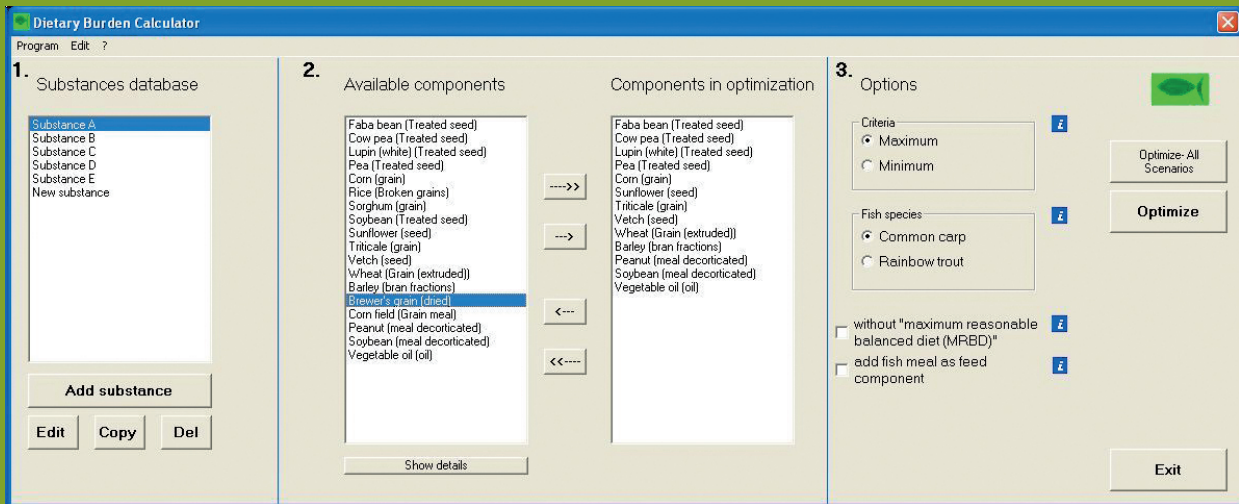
Dietary Burden Calculator

Program Edit ?

1. Substances database

Substance A
Substance B
Substance C
Substance D
Substance E
New substance

Add substance

Edit Copy Del

2. Available components

Faba bean (Treated seed)
Cow pea (Treated seed)
Lupin (white) (Treated seed)
Pea (Treated seed)
Corn (grain)
Rice (Broken grains)
Sorghum (grain)
Soybean (Treated seed)
Sunflower (seed)
Triticale (grain)
Vetch (seed)
Wheat (Grain (extruded))
Barley (bran fractions)
Brewer's grain (dried)
Corn field (Grain meal)
Peanut (meal decorticated)
Soybean (meal decorticated)
Vegetable oil (oil)

Show details

---->>

--->

<---

<<----

Components in optimization

Faba bean (Treated seed)
Cow pea (Treated seed)
Lupin (white) (Treated seed)
Pea (Treated seed)
Corn (grain)
Sunflower (seed)
Triticale (grain)
Vetch (seed)
Wheat (Grain (extruded))
Barley (bran fractions)
Peanut (meal decorticated)
Soybean (meal decorticated)
Vegetable oil (oil)

3. Options

Criteria
Maximum
Minimum

Fish species
Common carp
Rainbow trout

without "maximum reasonable balanced diet (MRBD)"

add fish meal as feed component

i

Optimize- All Scenarios

Optimize

Exit